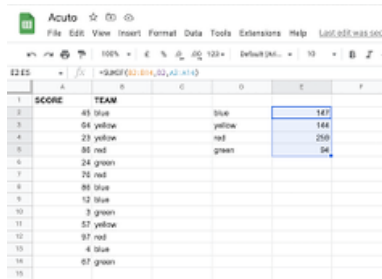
Acuto

File Edit View Insert Format Data Tools Extensions Help Last edit was sec

100% € % .0 .00 123 Default (Ari... 10 B

E2:E5 fx =SUMIF(B2:B14,D2,A2:A14)

| | A | B | C | D | E | F |
|---|---|---|---|---|---|---|
| 1 | SCORE | TEAM | | | | |
| 2 | 45 | blue | | blue | 167 | |
| 3 | 64 | yellow | | yellow | 144 | |
| 4 | 23 | yellow | | red | 259 | |
| 5 | 86 | red | | green | 94 | |
| 6 | 24 | green | | | | |
| 7 | 76 | red | | | | |
| 8 | 86 | blue | | | | |
| 9 | 12 | blue | | | | |
| 10 | 3 | green | | | | |
| 11 | 57 | yellow | | | | |
| 12 | 97 | red | | | | |
| 13 | 4 | blue | | | | |
| 14 | 67 | green | | | | |
| 15 | | | | | | |